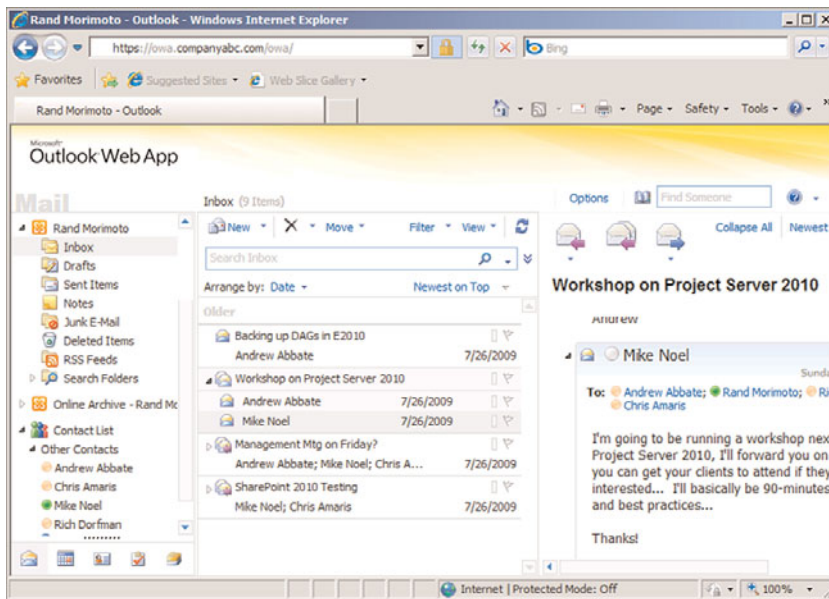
Rand Morimoto - Outlook - Windows Internet Explorer

https://owa.companyabc.com/owa/

Bing

Favorites

Suggested Sites ▾

Web Slice Gallery ▾

Rand Morimoto - Outlook

Page ▾ Safety ▾ Tools ▾

Microsoft
Outlook Web App

Mail

Inbox (9 Items)

Options

Find Someone

Rand Morimoto
Inbox
Drafts
Sent Items
Notes
Junk E-Mail
Deleted Items
RSS Feeds
Search Folders
Online Archive - Rand Mo
Contact List
Other Contacts
Andrew Abbate
Chris Amaris
Mike Noel
Rich Dorfman

New ▾ Move ▾ Filter ▾ View ▾

Search Inbox

Arrange by: Date ▾ Newest on Top

Older

| | |
|---|---|
| Backing up DAGs in E2010 | |
| Andrew Abbate | 7/26/2009 |
| Workshop on Project Server 2010 | |
| Andrew Abbate | 7/26/2009 |
| Mike Noel | 7/26/2009 |
| Management Mtg on Friday? | |
| Andrew Abbate; Mike Noel; Chris A... | 7/26/2009 |
| SharePoint 2010 Testing | |
| Mike Noel; Chris Amaris | 7/26/2009 |

Collapse All Newest

Workshop on Project Server 2010

Andrew

Mike Noel

Sunda

To: Andrew Abbate; Rand Morimoto; Ri
Chris Amaris

I'm going to be running a workshop nex
Project Server 2010, I'll forward you on
you can get your clients to attend if they
interested... I'll basically be 90-minutes
and best practices...

Thanks!

Internet | Protected Mode: Off

100%